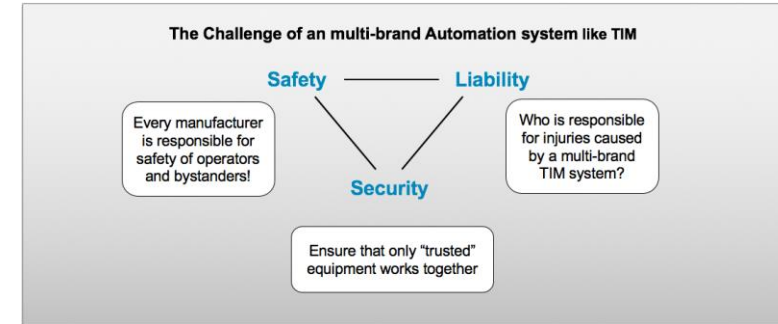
The Challenge of an multi-brand Automation system like TIM

Safety

Liability

Every manufacturer is responsible for safety of operators and bystanders!

Who is responsible for injuries caused by a multi-brand TIM system?

Security

Ensure that only "trusted" equipment works together